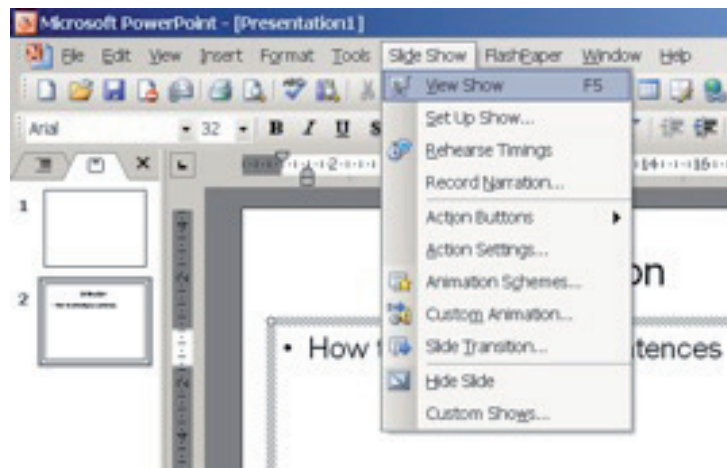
Microsoft PowerPoint - [Presentation1]

File Edit View Insert Format Tools Slide Show FlashPaper Window Help

Arial 32 B I U S

View Show F5
Set Up Show...
Rehearse Timings
Record Narration...
Action Buttons
Action Settings...
Animation Schemes...
Custom Animation...
Slide Transition...
Hide Slide
Custom Shows...

1
2

on

• How t tences